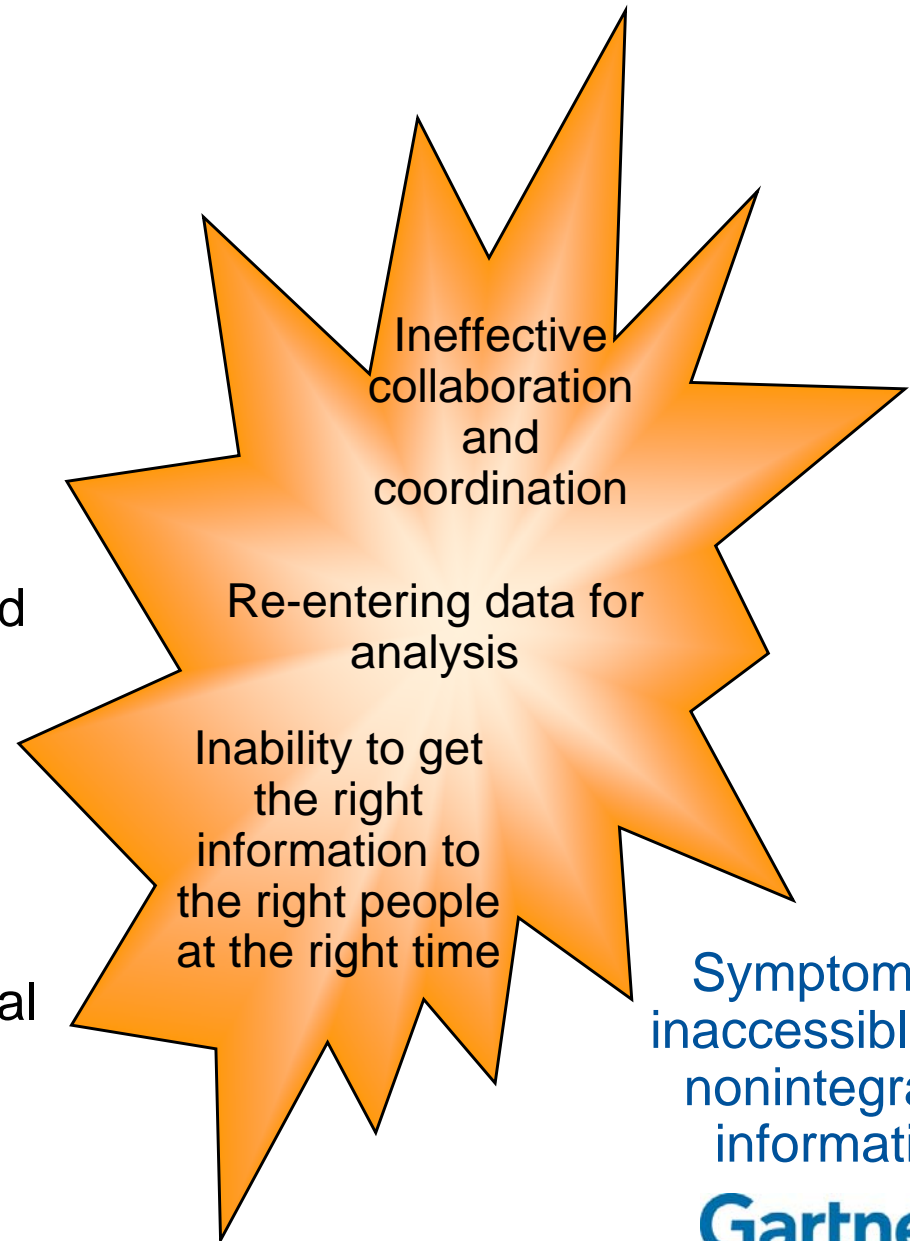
d

al

Ineffective collaboration and coordination

Re-entering data for analysis

Inability to get the right information to the right people at the right time

Symptom
inaccessibl
nonintegra
informati

Gartne